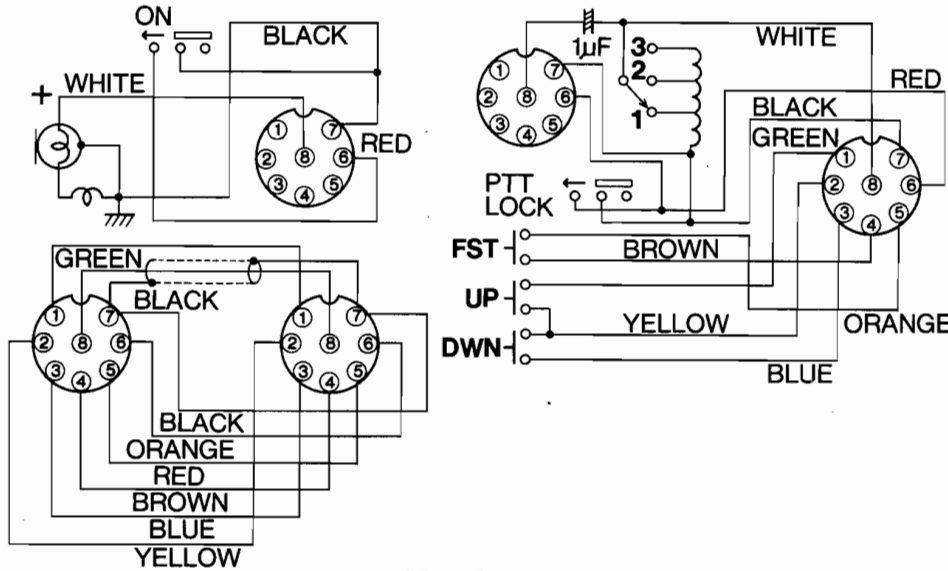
ON
BLACK
+ WHITE
1 7 2 8 6 3 4 5
RED

1µF
3
2
1
WHITE
RED
1 8 6 2 3 4 5
BLACK
GREEN
1 7 2 8 6 3 4 5
PTT LOCK
FST
BROWN
UP
YELLOW
ORANGE
DWN
BLUE

GREEN
BLACK
1 7 2 8 6 3 4 5
1 7 2 8 6 3 4 5
BLACK
ORANGE
RED
BROWN
BLUE
YELLOW